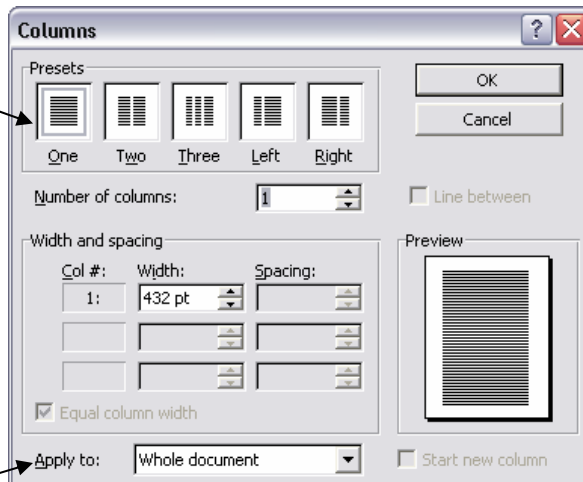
Columns

Presets

One Two Three Left Right

OK

Cancel

Number of columns: 1

Line between

Width and spacing

Col #: Width: Spacing:

1: 432 pt

Preview

Equal column width

Apply to: Whole document

Start new column